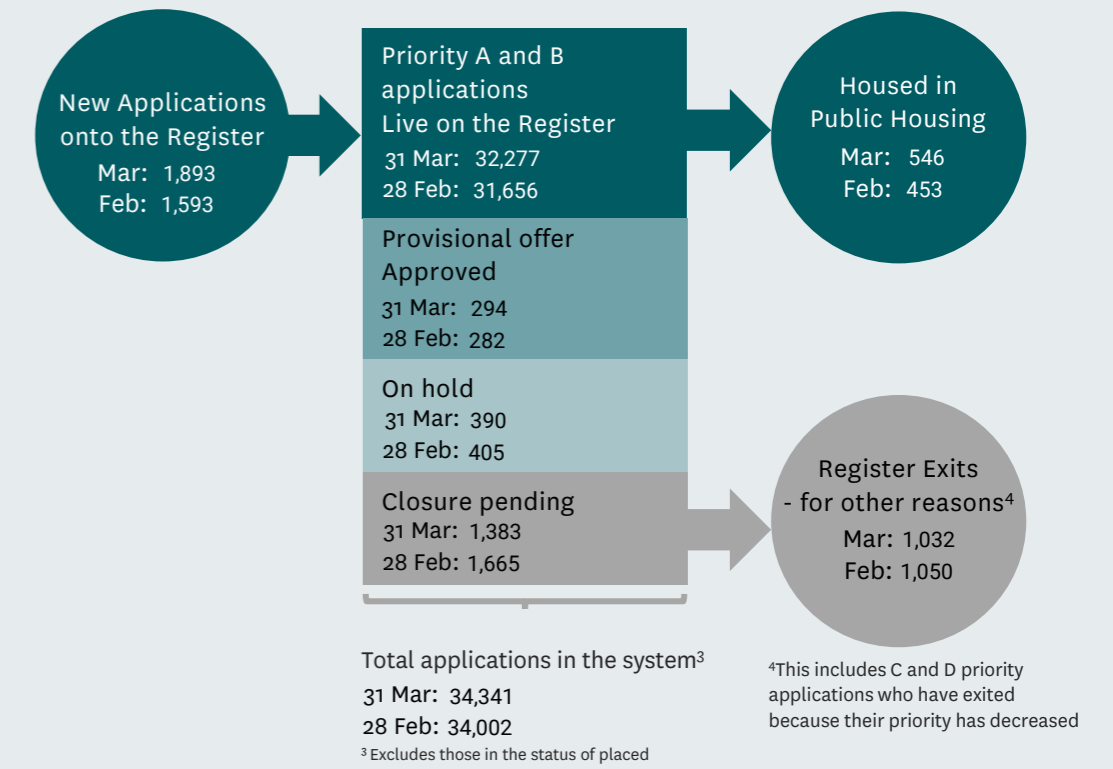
New Applications onto the Register
Mar: 1,893
Feb: 1,593

Priority A and B applications
Live on the Register
31 Mar: 32,277
28 Feb: 31,656

Provisional offer Approved
31 Mar: 294
28 Feb: 282

On hold
31 Mar: 390
28 Feb: 405

Closure pending
31 Mar: 1,383
28 Feb: 1,665

Housed in Public Housing
Mar: 546
Feb: 453

Register Exits - for other reasons$^4$
Mar: 1,032
Feb: 1,050

Total applications in the system$^3$
31 Mar: 34,341
28 Feb: 34,002
$^3$ Excludes those in the status of placed

$^4$This includes C and D priority applications who have exited because their priority has decreased